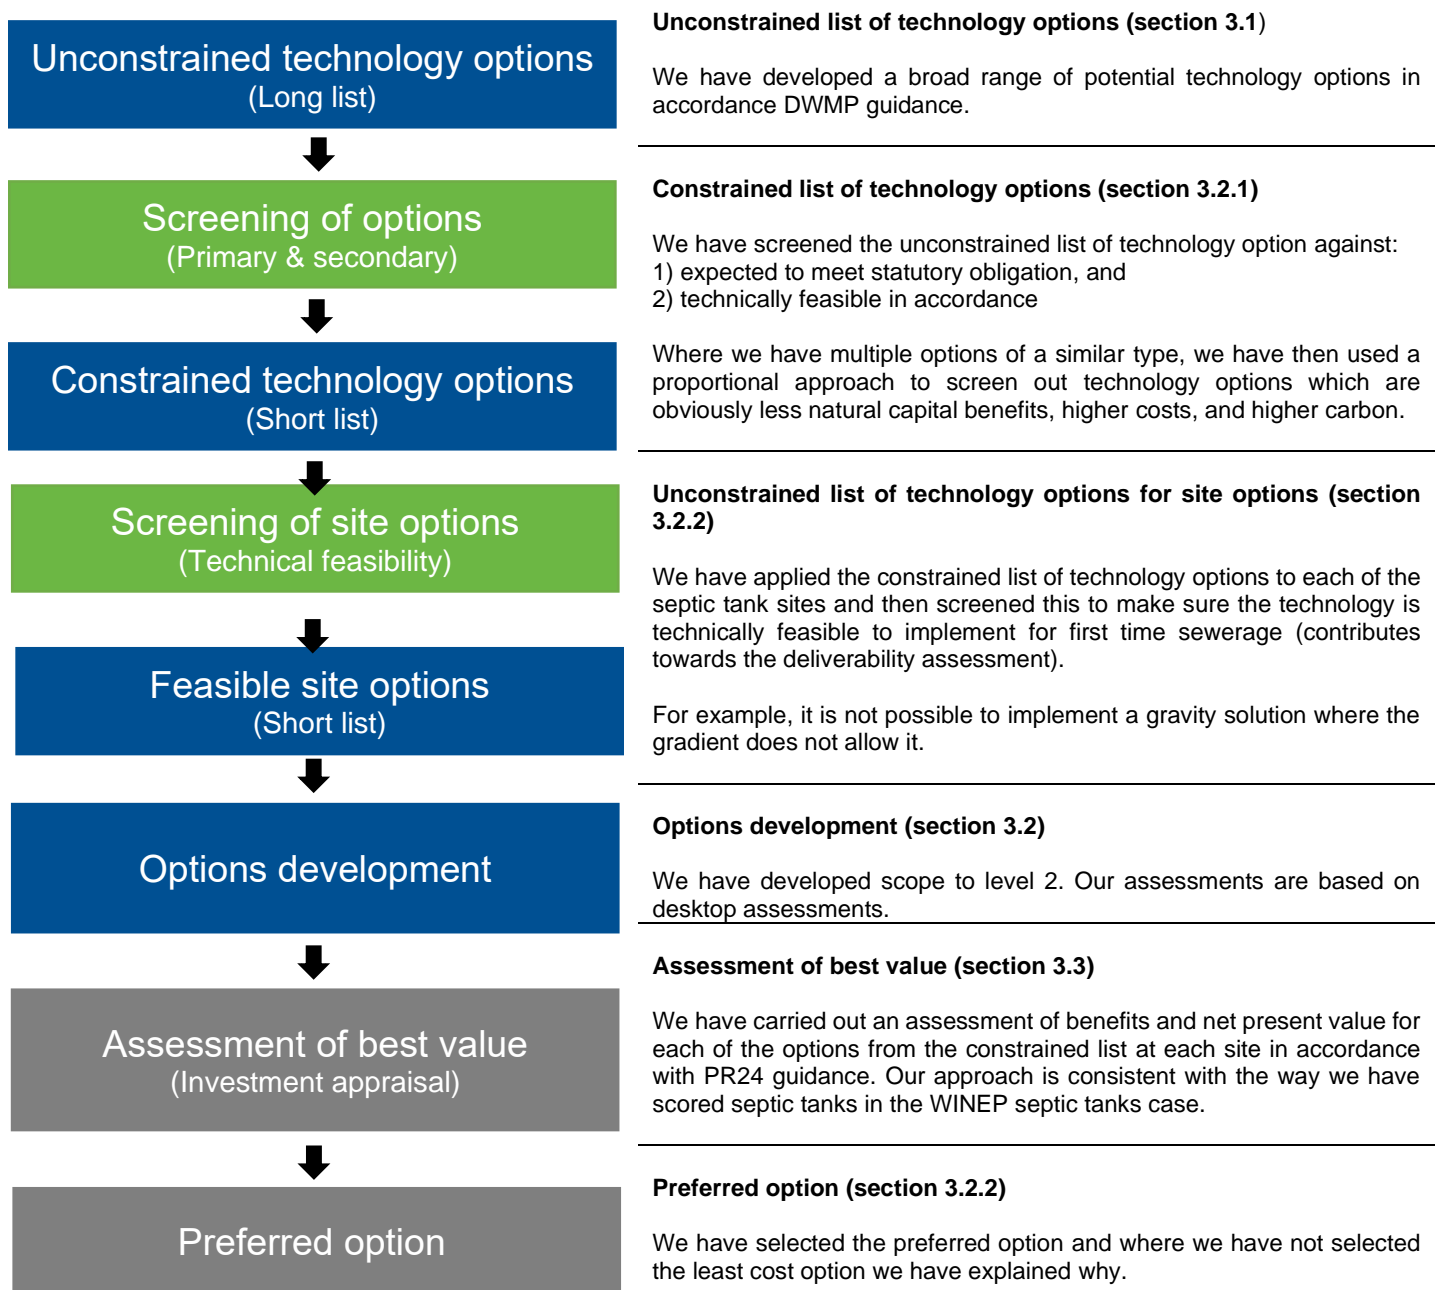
Unconstrained technology options
(Long list)

Screening of options
(Primary & secondary)

Constrained technology options
(Short list)

Screening of site options
(Technical feasibility)

Feasible site options
(Short list)

Options development

Assessment of best value
(Investment appraisal)

Preferred option

**Unconstrained list of technology options (section 3.1**)

We have developed a broad range of potential technology options in accordance DWMP guidance.

**Constrained list of technology options (section 3.2.1)**

We have screened the unconstrained list of technology option against:
1) expected to meet statutory obligation, and
2) technically feasible in accordance

Where we have multiple options of a similar type, we have then used a proportional approach to screen out technology options which are obviously less natural capital benefits, higher costs, and higher carbon.

**Unconstrained list of technology options for site options (section 3.2.2)**

We have applied the constrained list of technology options to each of the septic tank sites and then screened this to make sure the technology is technically feasible to implement for first time sewerage (contributes towards the deliverability assessment).

For example, it is not possible to implement a gravity solution where the gradient does not allow it.

**Options development (section 3.2)**

We have developed scope to level 2. Our assessments are based on desktop assessments.

**Assessment of best value (section 3.3)**

We have carried out an assessment of benefits and net present value for each of the options from the constrained list at each site in accordance with PR24 guidance. Our approach is consistent with the way we have scored septic tanks in the WINEP septic tanks case.

**Preferred option (section 3.2.2)**

We have selected the preferred option and where we have not selected the least cost option we have explained why.